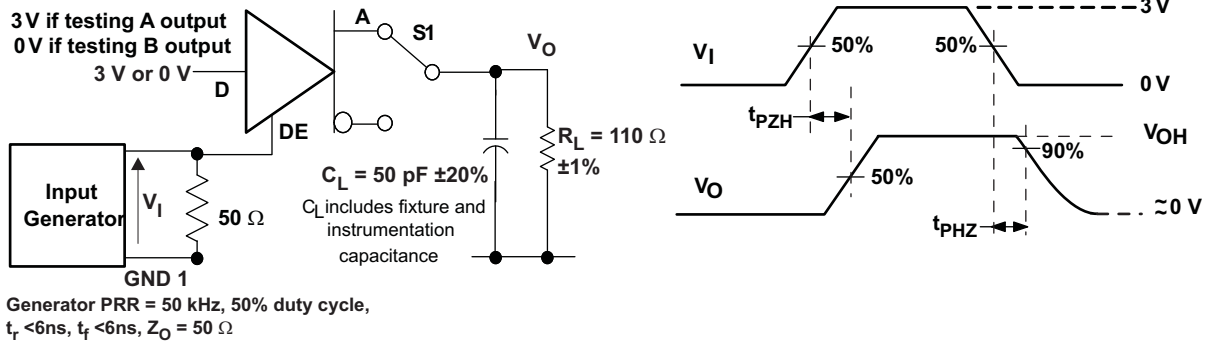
3 V if testing A output
0 V if testing B output
3 V or 0 V
D
A
S1
$V_O$
DE
Input Generator
$V_I$
50 Ω
$R_L$ = 110 Ω ±1%
$C_L$ = 50 pF ±20%
$C_L$ includes fixture and instrumentation capacitance
GND 1
Generator PRR = 50 kHz, 50% duty cycle, $t_r$ <6ns, $t_f$ <6ns, $Z_O$ = 50 Ω

3 V
$V_I$
50%
50%
0 V
$t_{PZH}$
$V_{OH}$
90%
$V_O$
50%
≈0 V
$t_{PHZ}$